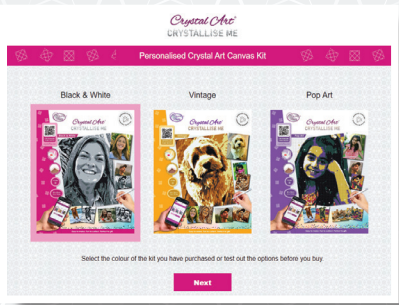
Crystal Art
CRYSTALLISE ME

Personalised Crystal Art Canvas Kit

Black & White

Crystal Art
CRYSTALLISE ME

Vintage

Crystal Art
CRYSTALLISE ME

Pop Art

Crystal Art
CRYSTALLISE ME

Select the colour of the kit you have purchased or test out the options before you buy.

Next